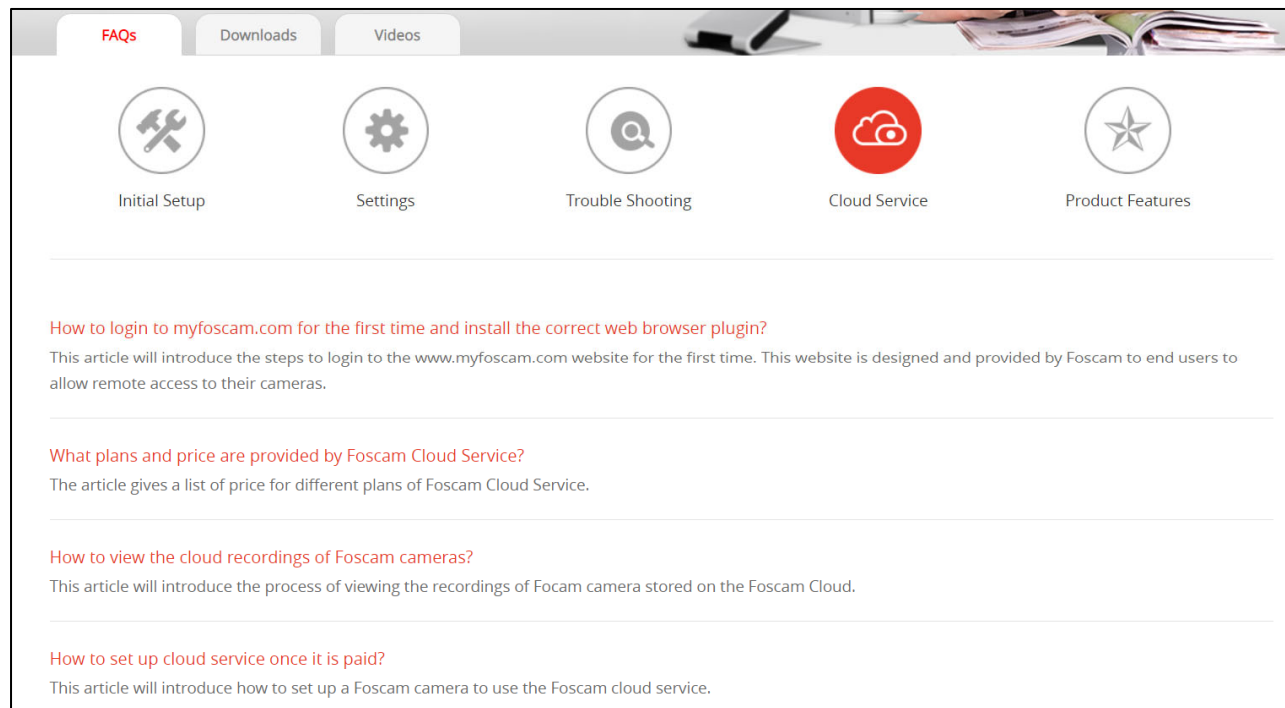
FAQs Downloads Videos

Initial Setup

Settings

Trouble Shooting

Cloud Service

Product Features

How to login to myfoscam.com for the first time and install the correct web browser plugin?
This article will introduce the steps to login to the www.myfoscam.com website for the first time. This website is designed and provided by Foscam to end users to allow remote access to their cameras.

What plans and price are provided by Foscam Cloud Service?
The article gives a list of price for different plans of Foscam Cloud Service.

How to view the cloud recordings of Foscam cameras?
This article will introduce the process of viewing the recordings of Focam camera stored on the Foscam Cloud.

How to set up cloud service once it is paid?
This article will introduce how to set up a Foscam camera to use the Foscam cloud service.